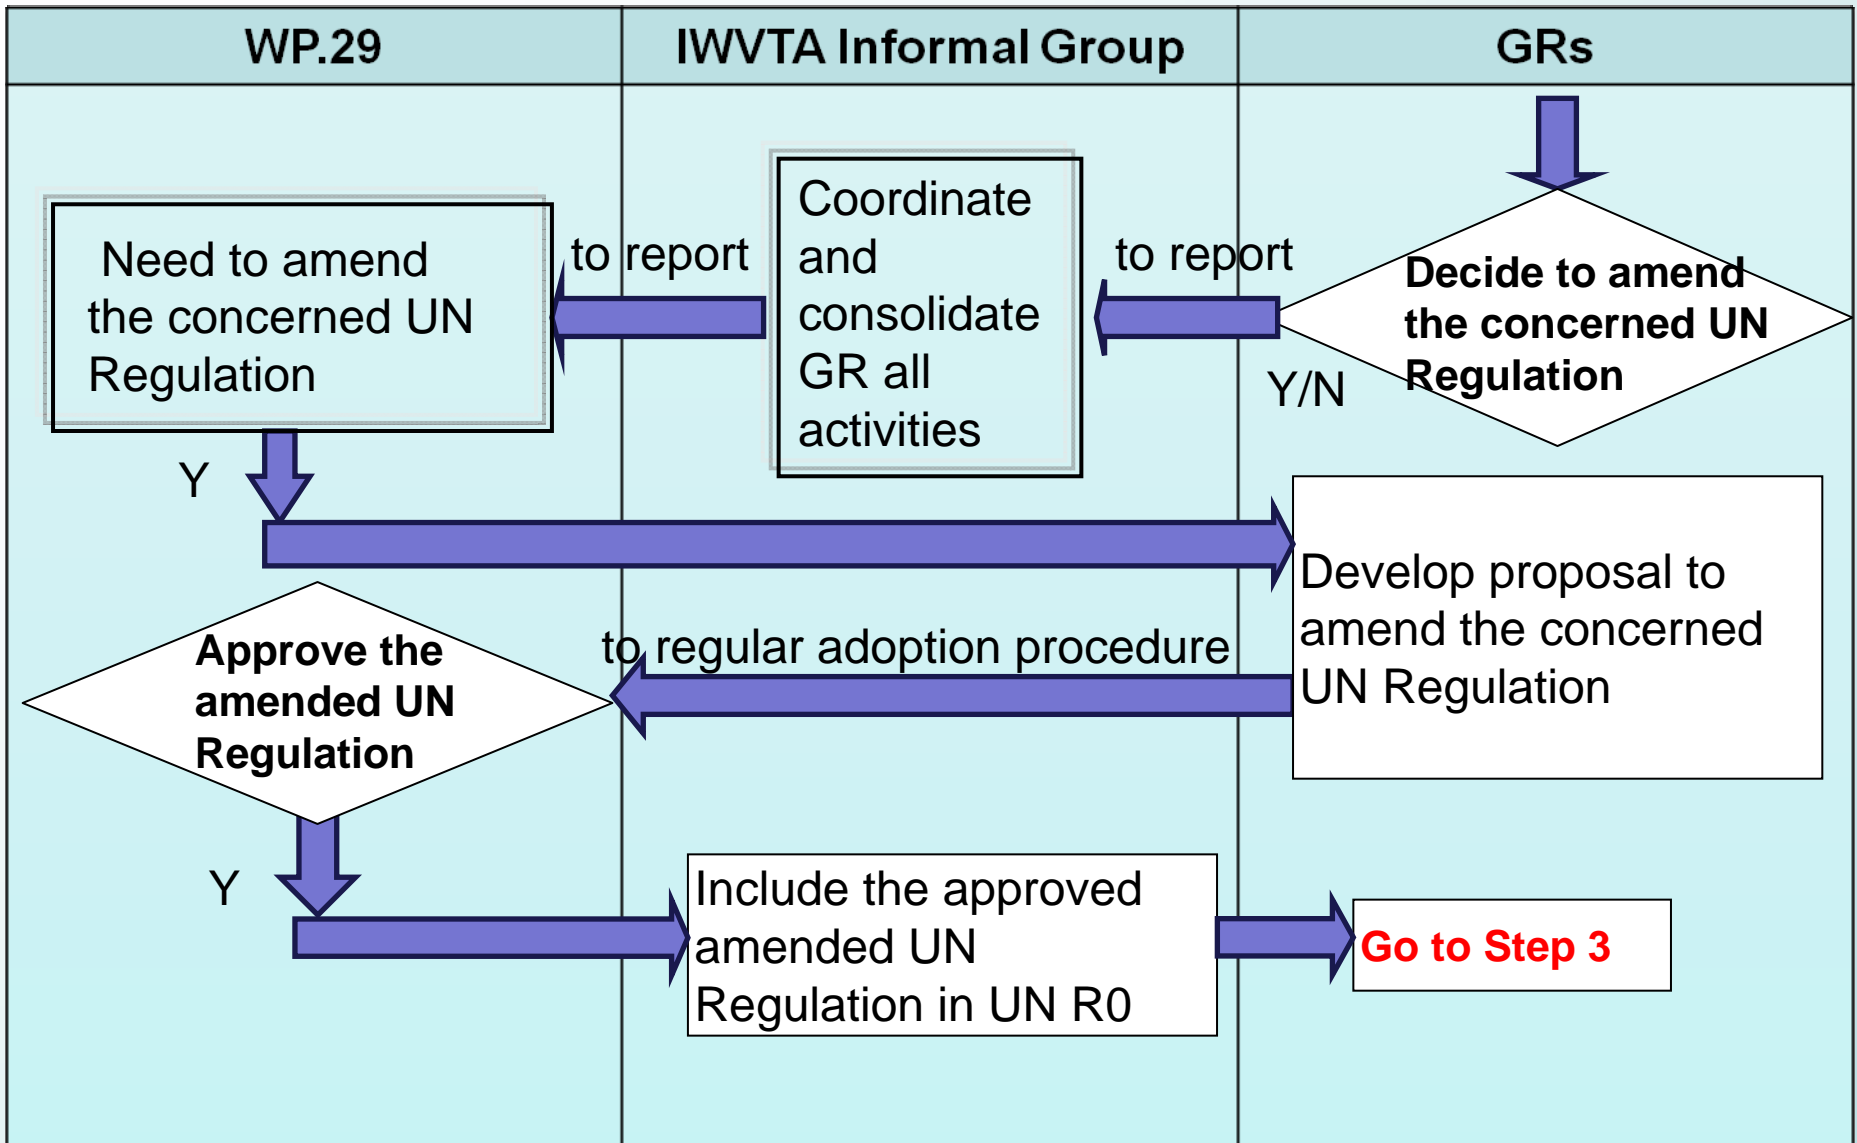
WP.29

IWVTA Informal Group

GRs

Need to amend the concerned UN Regulation

to report

Coordinate and consolidate GR all activities

to report

Decide to amend the concerned UN Regulation

Y/N

Y

Develop proposal to amend the concerned UN Regulation

to regular adoption procedure

Approve the amended UN Regulation

Y

Include the approved amended UN Regulation in UN R0

Go to Step 3